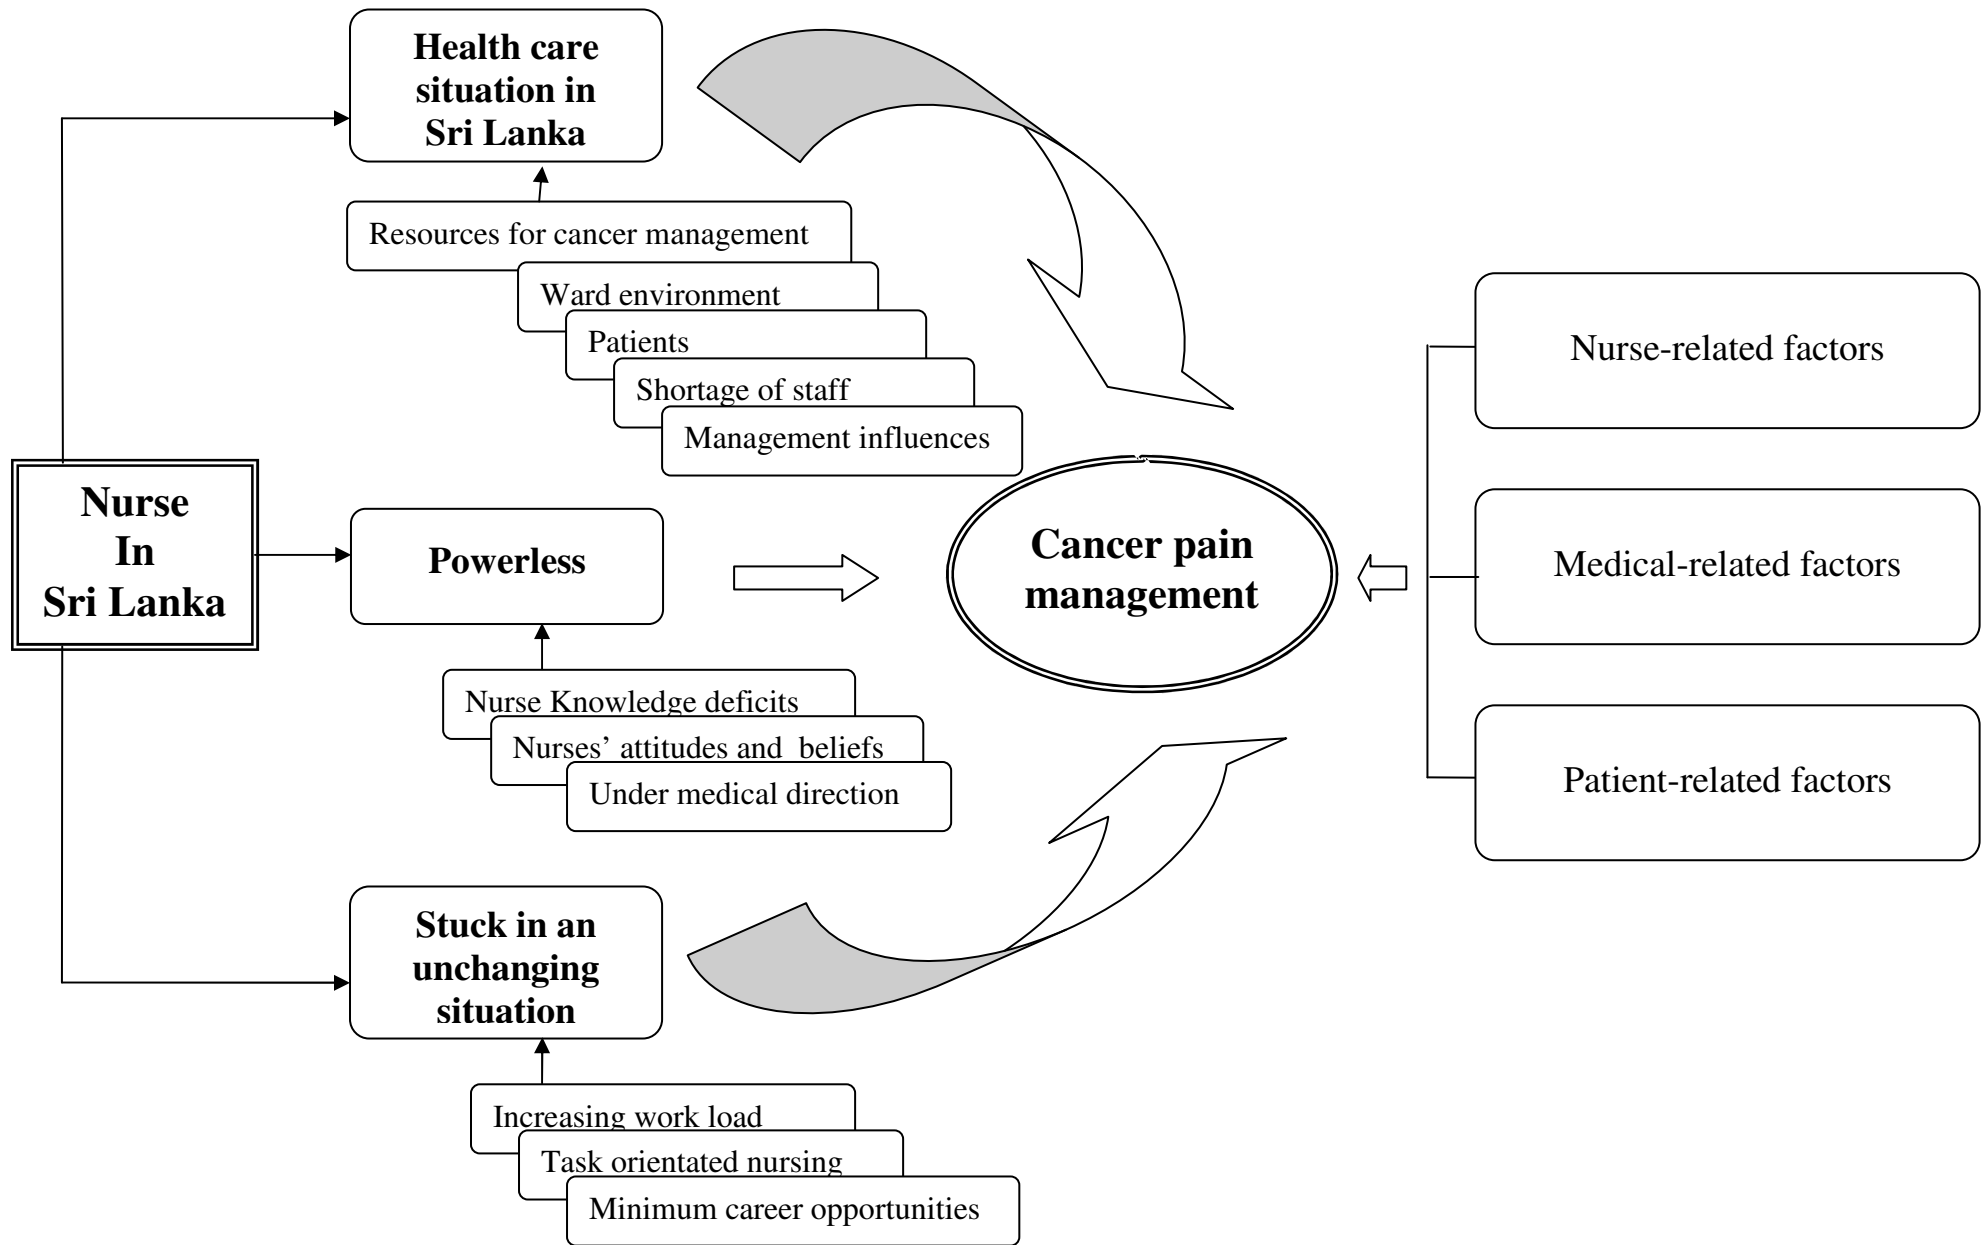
Health care situation in Sri Lanka

Resources for cancer management

Ward environment

Patients

Shortage of staff

Management influences

Nurse In Sri Lanka

Powerless

Nurse Knowledge deficits

Nurses' attitudes and beliefs

Under medical direction

Stuck in an unchanging situation

Increasing work load

Task orientated nursing

Minimum career opportunities

Cancer pain management

Nurse-related factors

Medical-related factors

Patient-related factors